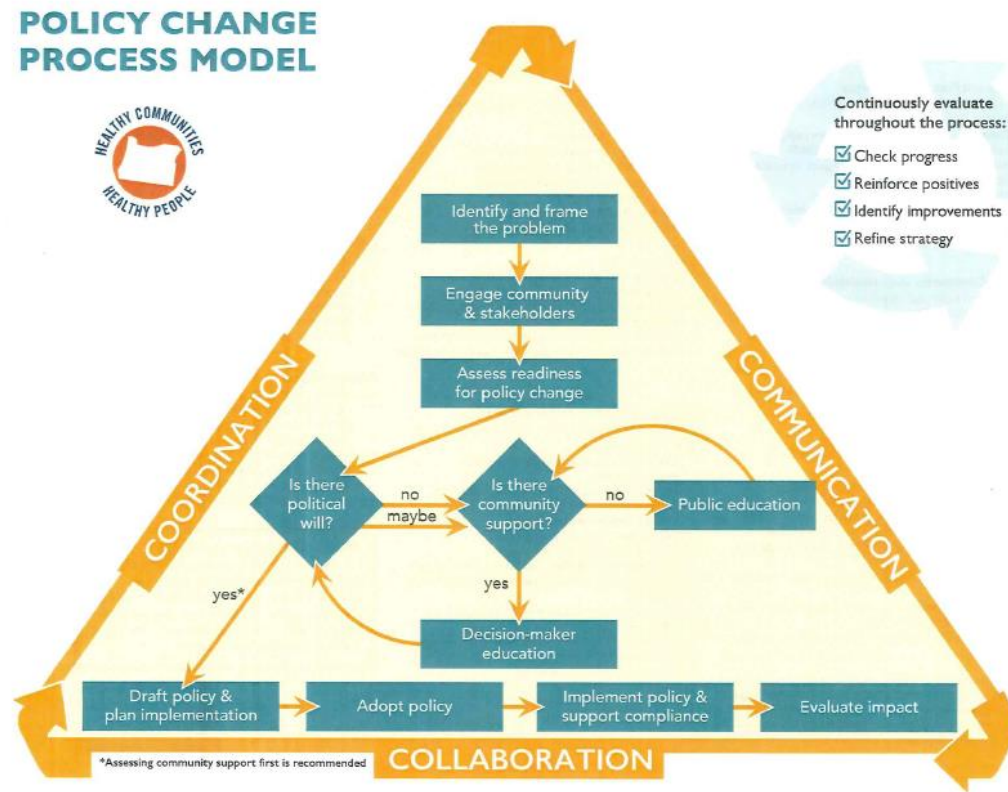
POLICY CHANGE PROCESS MODEL

HEALTHY COMMUNITIES HEALTHY PEOPLE

Continuously evaluate throughout the process:
☑ Check progress
☑ Reinforce positives
☑ Identify improvements
☑ Refine strategy

Identify and frame the problem

Engage community & stakeholders

Assess readiness for policy change

Is there political will?

no

maybe

Is there community support?

no

Public education

yes

Decision-maker education

yes*

COORDINATION

COMMUNICATION

Draft policy & plan implementation

Adopt policy

Implement policy & support compliance

Evaluate impact

*Assessing community support first is recommended

COLLABORATION